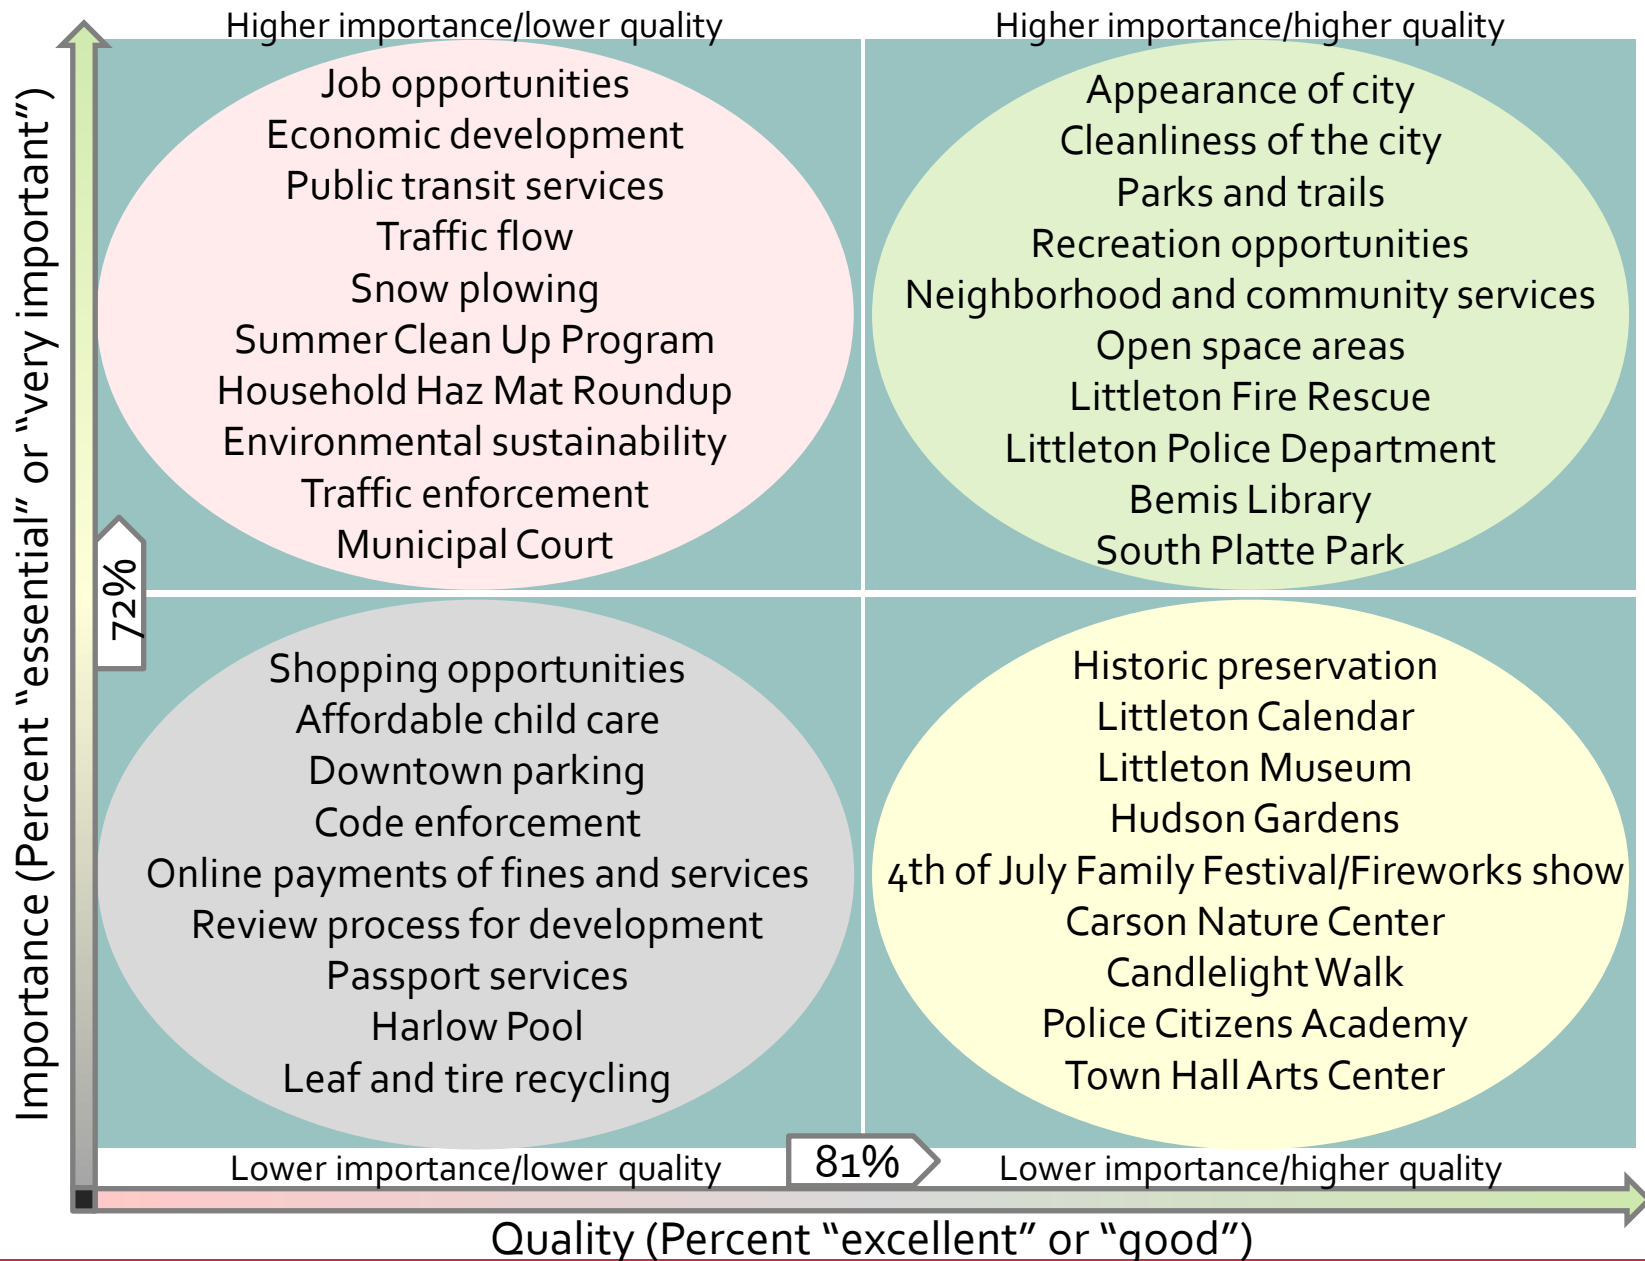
Importance (Percent "essential" or "very important")

Higher importance/lower quality

Job opportunities
Economic development
Public transit services
Traffic flow
Snow plowing
Summer Clean Up Program
Household Haz Mat Roundup
Environmental sustainability
Traffic enforcement
Municipal Court

Higher importance/higher quality

Appearance of city
Cleanliness of the city
Parks and trails
Recreation opportunities
Neighborhood and community services
Open space areas
Littleton Fire Rescue
Littleton Police Department
Bemis Library
South Platte Park

72%

Shopping opportunities
Affordable child care
Downtown parking
Code enforcement
Online payments of fines and services
Review process for development
Passport services
Harlow Pool
Leaf and tire recycling

Historic preservation
Littleton Calendar
Littleton Museum
Hudson Gardens
4th of July Family Festival/Fireworks show
Carson Nature Center
Candlelight Walk
Police Citizens Academy
Town Hall Arts Center

Lower importance/lower quality

81%

Lower importance/higher quality

Quality (Percent "excellent" or "good")